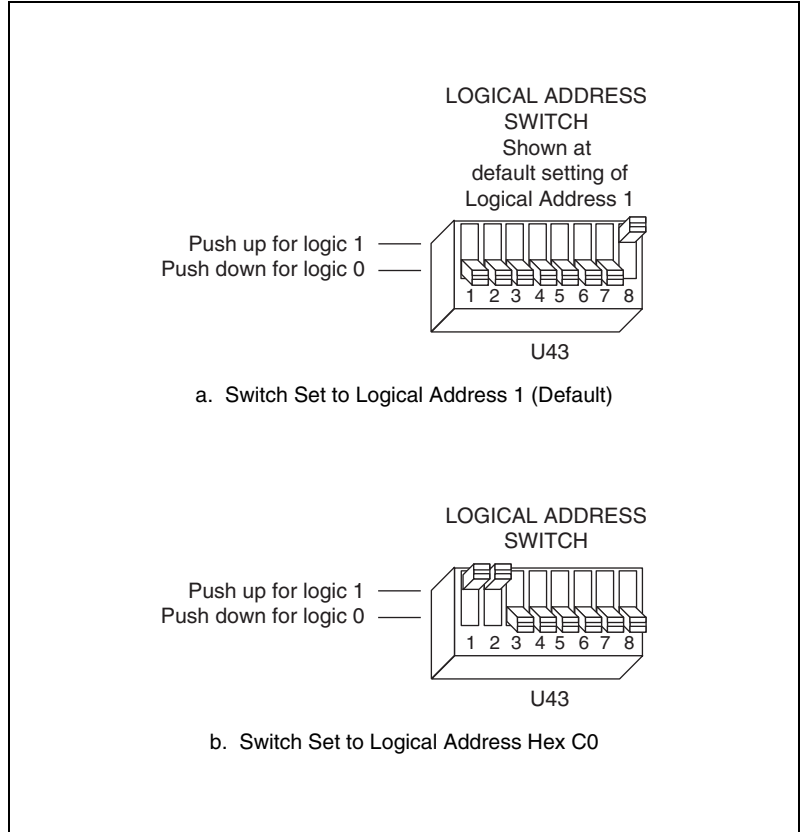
LOGICAL ADDRESS SWITCH
Shown at default setting of Logical Address 1

Push up for logic 1
Push down for logic 0

1 2 3 4 5 6 7 8

U43

a. Switch Set to Logical Address 1 (Default)

LOGICAL ADDRESS SWITCH

Push up for logic 1
Push down for logic 0

1 2 3 4 5 6 7 8

U43

b. Switch Set to Logical Address Hex C0